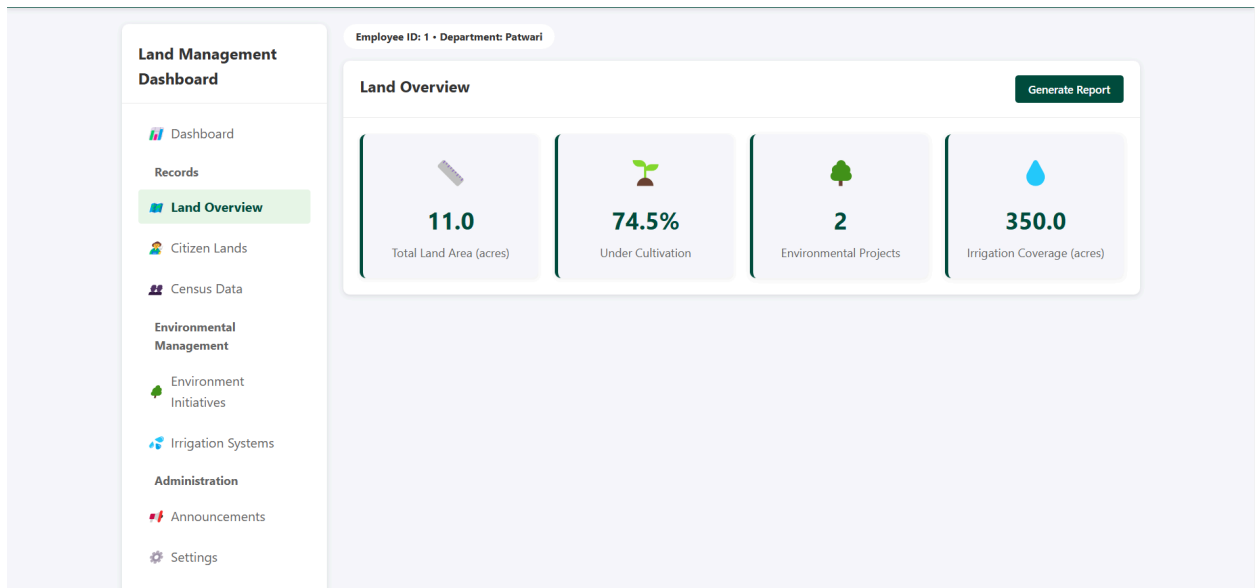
Land Management Dashboard

Dashboard

Records

Land Overview

Citizen Lands

Census Data

Environmental Management

Environment Initiatives

Irrigation Systems

Administration

Announcements

Settings

Employee ID: 1 • Department: Patwari

Land Overview

Generate Report

11.0
Total Land Area (acres)

74.5%
Under Cultivation

2
Environmental Projects

350.0
Irrigation Coverage (acres)